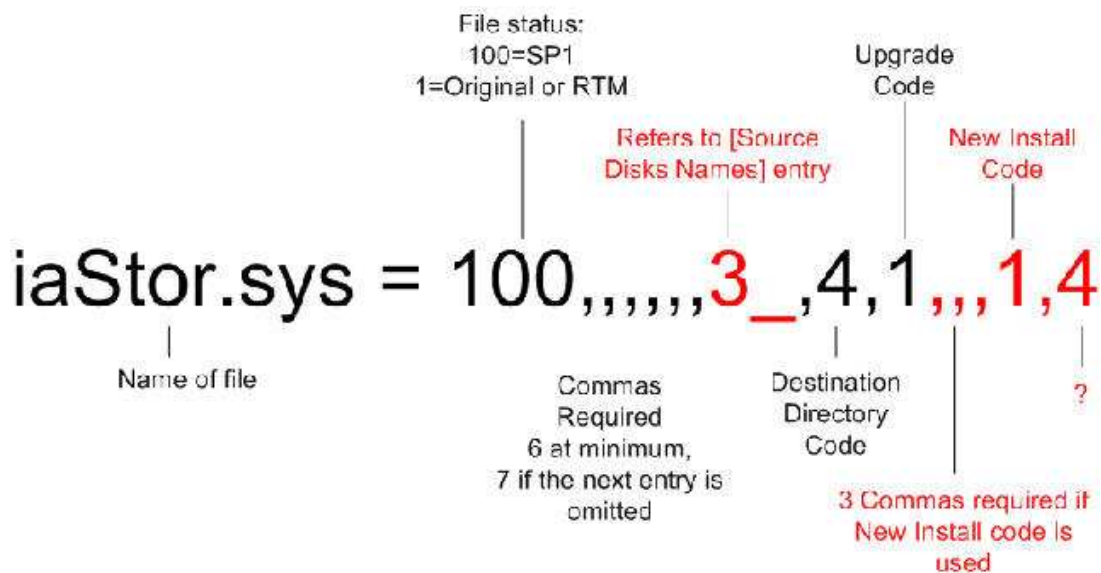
File status:
100=SP1
1=Original or RTM

Upgrade Code

Refers to [Source Disks Names] entry

New Install Code

iaStor.sys = 100,,,,,,3_,4,1,,,1,4

Name of file

Commas Required
6 at minimum,
7 if the next entry is omitted

Destination Directory Code

?

3 Commas required if New Install code is used